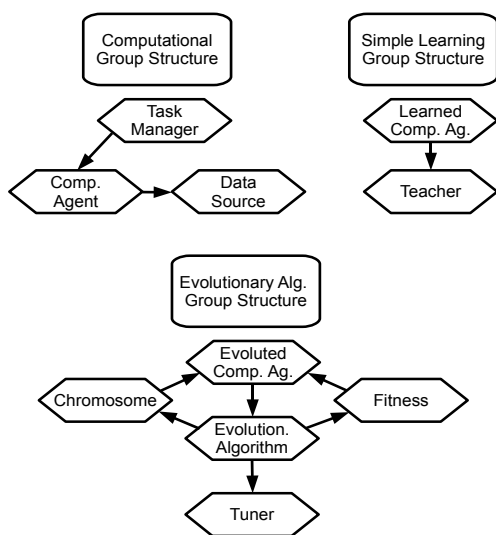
Computational Group Structure

Task Manager

Comp. Agent

Data Source

Simple Learning Group Structure

Learned Comp. Ag.

Teacher

Evolutionary Alg. Group Structure

Evoluted Comp. Ag.

Chromosome

Fitness

Evolution. Algorithm

Tuner